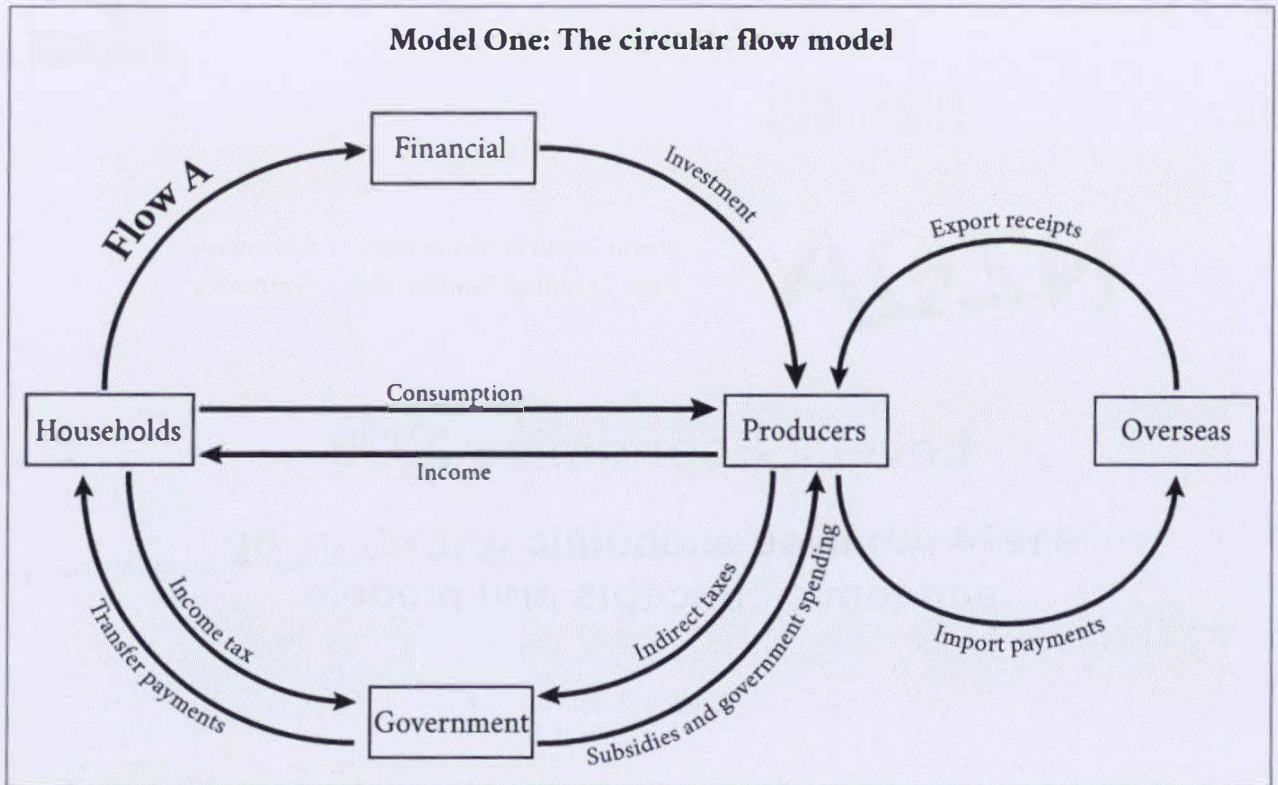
Model One: The circular flow model

Financial

Flow A

Investment

Export receipts

Consumption

Households

Producers

Overseas

Income

Income tax

Transfer payments

Indirect taxes

Subsidies and government spending

Import payments

Government